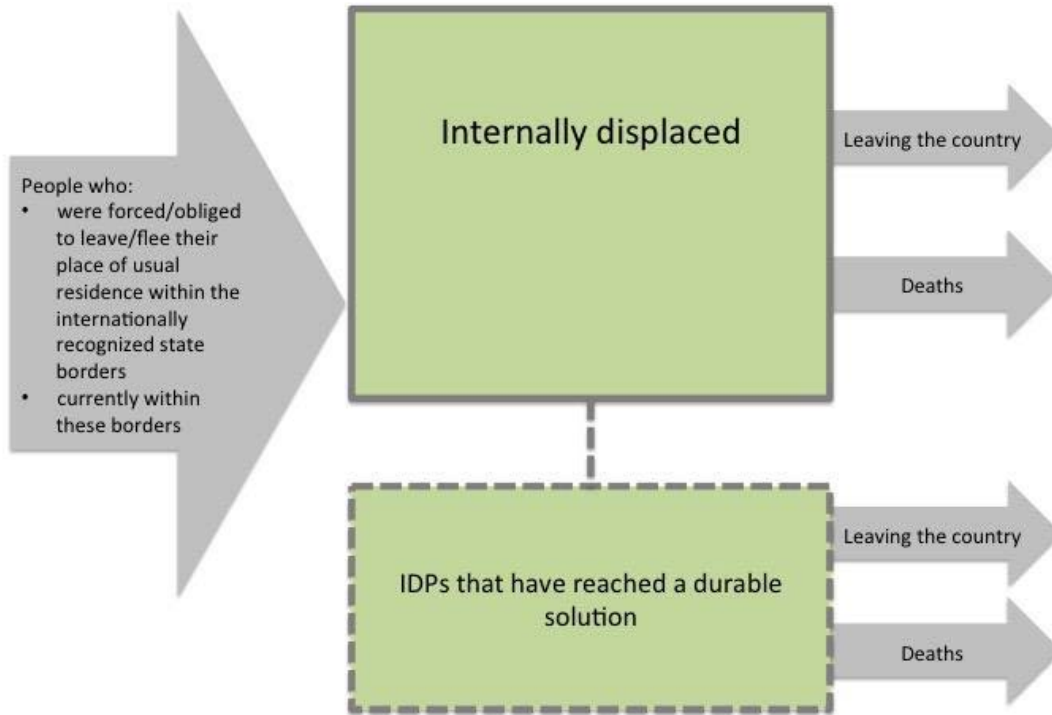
People who:
- were forced/obliged to leave/flee their place of usual residence within the internationally recognized state borders
- currently within these borders

Internally displaced

Leaving the country

Deaths

IDPs that have reached a durable solution

Leaving the country

Deaths